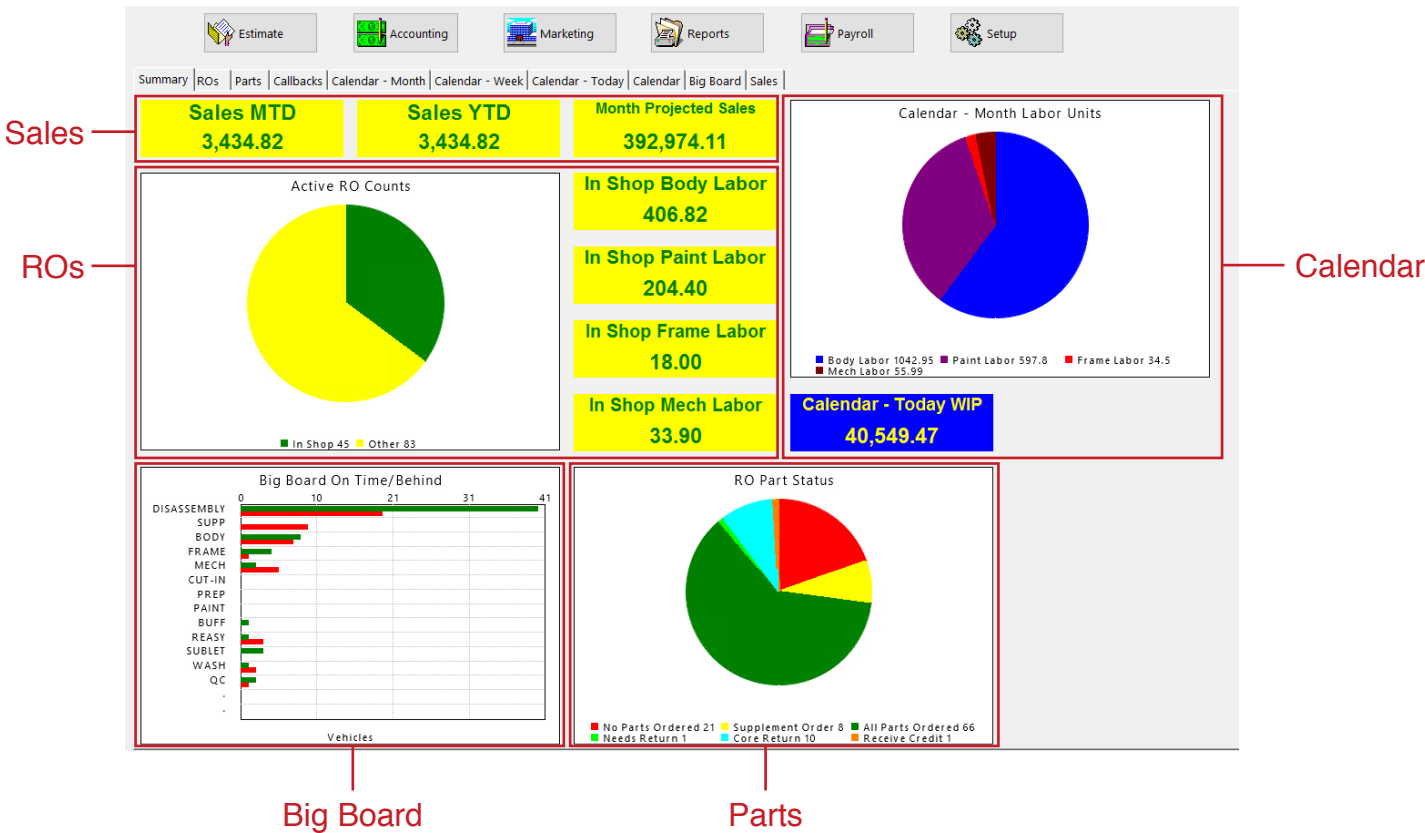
Estimate | Accounting | Marketing | Reports | Payroll | Setup

Summary | ROs | Parts | Callbacks | Calendar - Month | Calendar - Week | Calendar - Today | Calendar | Big Board | Sales

Sales

Sales MTD
3,434.82

Sales YTD
3,434.82

Month Projected Sales
392,974.11

ROs

Active RO Counts

In Shop 45  Other 83

In Shop Body Labor
406.82

In Shop Paint Labor
204.40

In Shop Frame Labor
18.00

In Shop Mech Labor
33.90

Calendar

Calendar - Month Labor Units

Body Labor 1042.95  Paint Labor 597.8  Frame Labor 34.5
Mech Labor 55.99

Calendar - Today WIP
40,549.47

Big Board On Time/Behind

0  10  21  31  41

DISASSEMBLY
SUPP
BODY
FRAME
MECH
CUT-IN
PREP
PAINT
BUFF
REASY
SUBLET
WASH
QC
.
.

Vehicles

RO Part Status

No Parts Ordered 21  Supplement Order 8  All Parts Ordered 66
Needs Return 1  Core Return 10  Receive Credit 1

Big Board

Parts